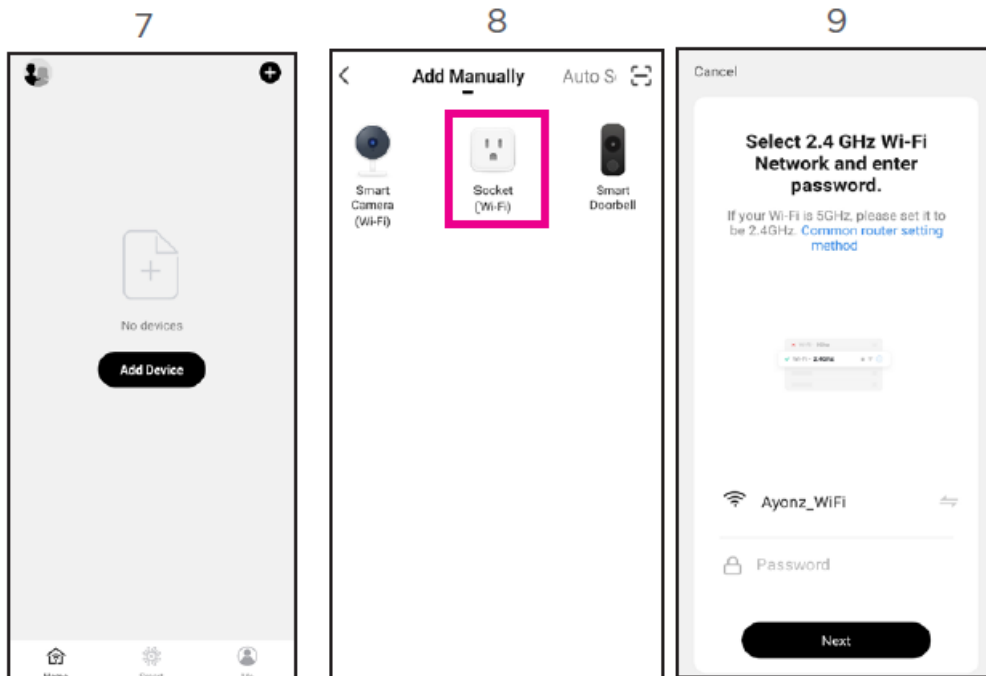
7

No devices

Add Device

Home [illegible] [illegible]

8

Add Manually Auto S

Smart Camera (Wi-Fi)

Socket (Wi-Fi)

Smart Doorbell

9

Cancel

Select 2.4 GHz Wi-Fi Network and enter password.

If your Wi-Fi is 5GHz, please set it to be 2.4GHz. Common router setting method

Wi-Fi - 5Ghz

Wi-Fi - 2.4Ghz

Ayonz_WiFi

Password

Next